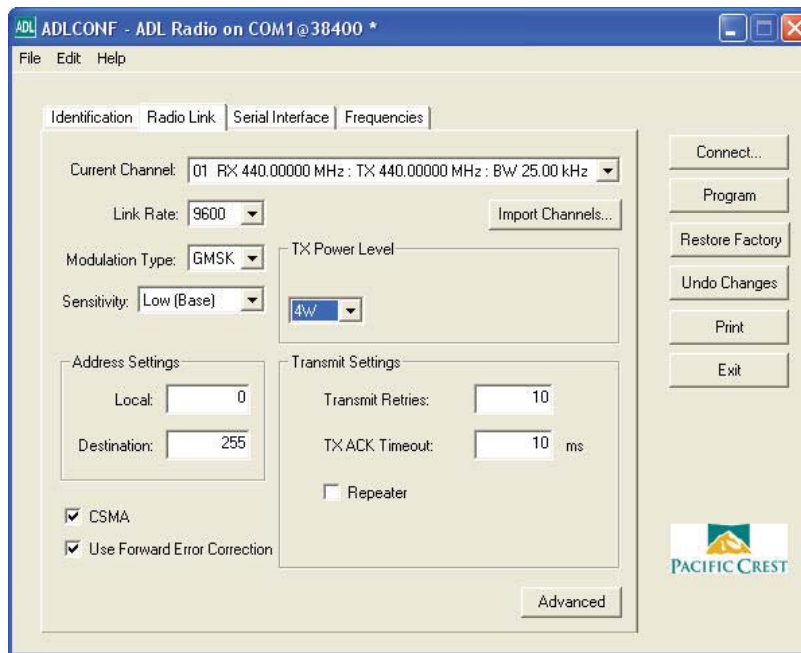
ADL ADLCONF - ADL Radio on COM1@38400 *

File Edit Help

Identification | Radio Link | Serial Interface | Frequencies

Current Channel: 01 RX 440.00000 MHz : TX 440.00000 MHz : BW 25.00 kHz

Link Rate: 9600

Import Channels...

Modulation Type: GMSK

Sensitivity: Low (Base)

TX Power Level

4W

Address Settings

Local: 0

Destination: 255

Transmit Settings

Transmit Retries: 10

TX ACK Timeout: 10 ms

Repeater

CSMA

Use Forward Error Correction

Advanced

Connect...

Program

Restore Factory

Undo Changes

Print

Exit

PACIFIC CREST